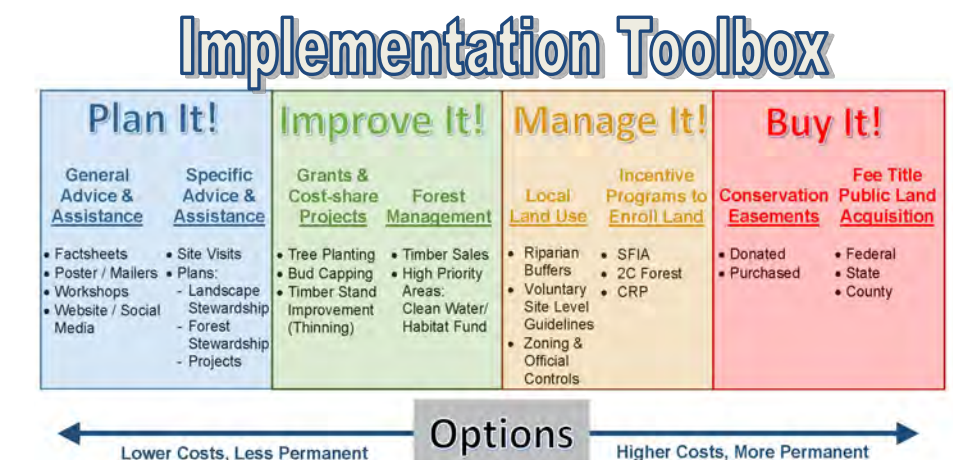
Implementation Toolbox

Plan It!

General Advice & Assistance

- Factsheets
- Poster / Mailers
- Workshops
- Website / Social Media

Specific Advice & Assistance

- Site Visits
- Plans:
  - Landscape Stewardship
  - Forest Stewardship
  - Projects

Improve It!

Grants & Cost-share Projects

- Tree Planting
- Bud Capping
- Timber Stand Improvement (Thinning)

Forest Management

- Timber Sales
- High Priority Areas: Clean Water/ Habitat Fund

Manage It!

Local Land Use

- Riparian Buffers
- Voluntary Site Level Guidelines
- Zoning & Official Controls

Incentive Programs to Enroll Land

- SFIA
- 2C Forest
- CRP

Buy It!

Conservation Easements

- Donated
- Purchased

Fee Title Public Land Acquisition

- Federal
- State
- County

Options

Lower Costs, Less Permanent

Higher Costs, More Permanent